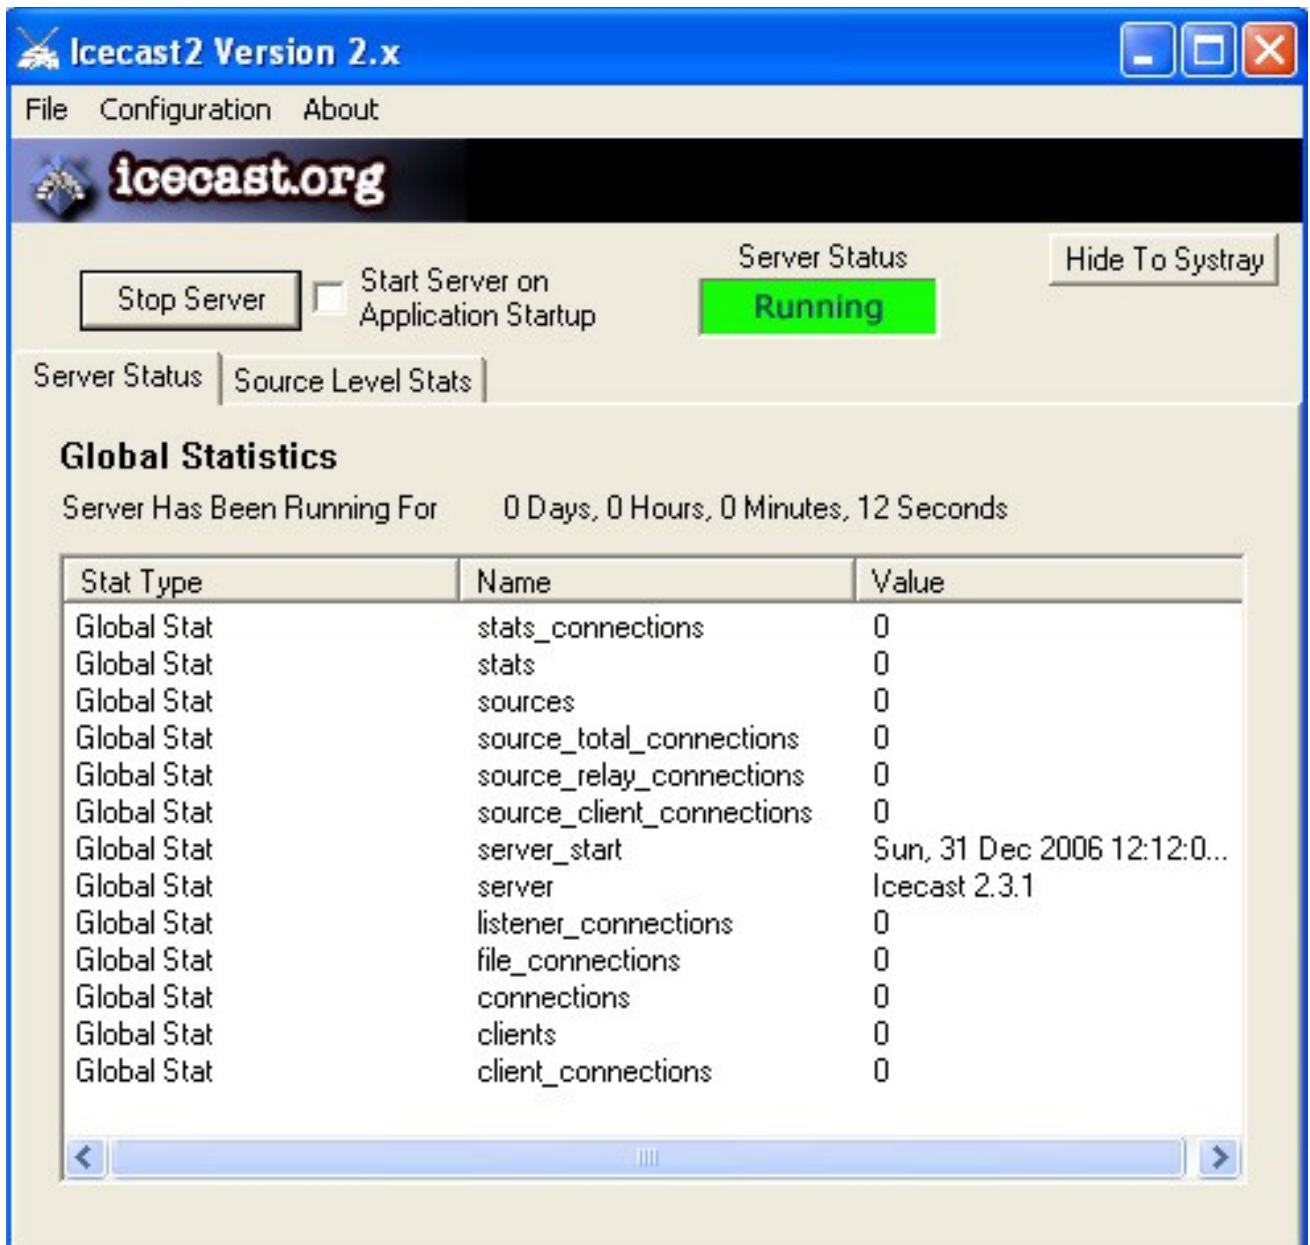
Icecast2 Version 2.x

File Configuration About

icecast.org

Stop Server

Start Server on Application Startup

Server Status

Running

Hide To Systray

Server Status | Source Level Stats

Global Statistics

Server Has Been Running For 0 Days, 0 Hours, 0 Minutes, 12 Seconds

| Stat Type | Name | Value |
|---|---|---|
| Global Stat | stats_connections | 0 |
| Global Stat | stats | 0 |
| Global Stat | sources | 0 |
| Global Stat | source_total_connections | 0 |
| Global Stat | source_relay_connections | 0 |
| Global Stat | source_client_connections | 0 |
| Global Stat | server_start | Sun, 31 Dec 2006 12:12:0... |
| Global Stat | server | Icecast 2.3.1 |
| Global Stat | listener_connections | 0 |
| Global Stat | file_connections | 0 |
| Global Stat | connections | 0 |
| Global Stat | clients | 0 |
| Global Stat | client_connections | 0 |